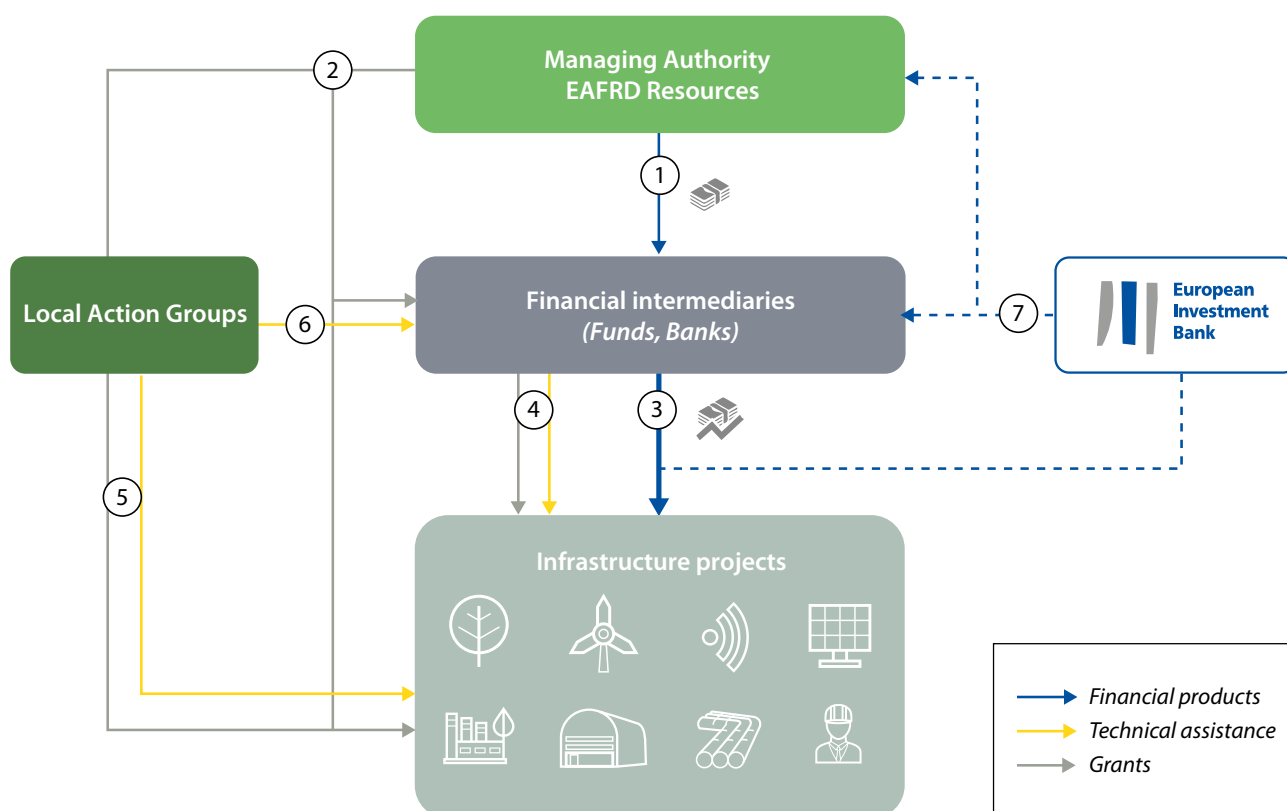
Managing Authority
EAFRD Resources

1

2

Local Action Groups

6

Financial intermediaries
(Funds, Banks)

7

European Investment Bank

4

3

5

Infrastructure projects

Financial products
Technical assistance
Grants